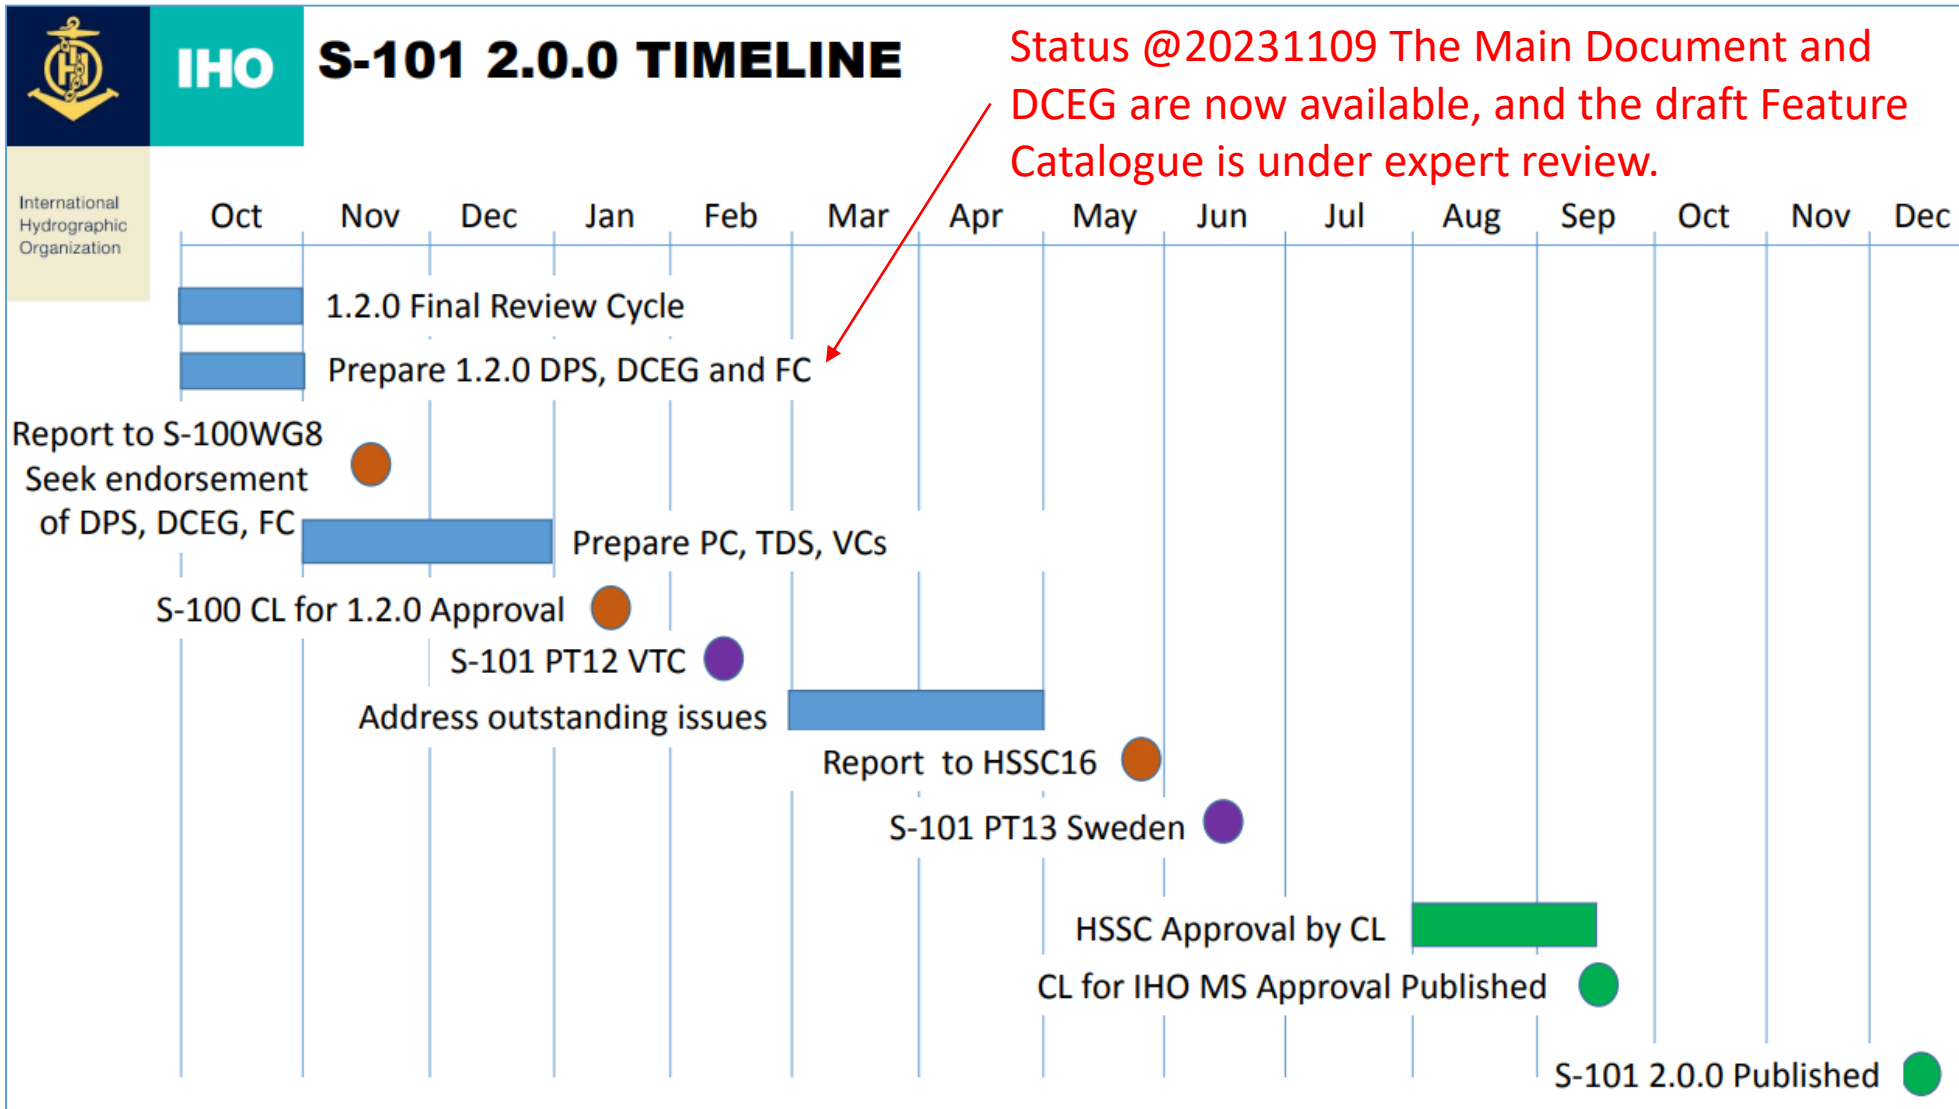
IHO

International Hydrographic Organization

S-101 2.0.0 TIMELINE

Status @20231109 The Main Document and DCEG are now available, and the draft Feature Catalogue is under expert review.

Oct Nov Dec Jan Feb Mar Apr May Jun Jul Aug Sep Oct Nov Dec

1.2.0 Final Review Cycle

Prepare 1.2.0 DPS, DCEG and FC

Report to S-100WG8
Seek endorsement of DPS, DCEG, FC

Prepare PC, TDS, VCs

S-100 CL for 1.2.0 Approval

S-101 PT12 VTC

Address outstanding issues

Report to HSSC16

S-101 PT13 Sweden

HSSC Approval by CL

CL for IHO MS Approval Published

S-101 2.0.0 Published